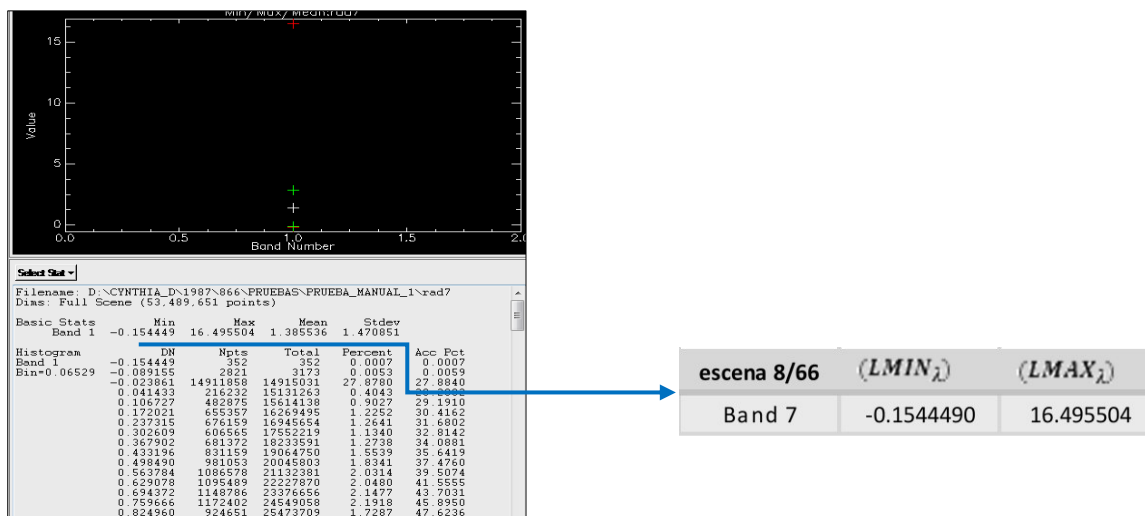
Min/Max/Mean:rad7

15
10
5
0
Value

0.0 0.5 1.0 1.5 2.0
Band Number

Select Stat

Filename: D:\CYNTHIA_D\1987\066\PRUEBAS\PRUEBA_MANUAL_1\rad7
Dims: Full Scene (53,489,651 points)

| Basic Stats | Min | Max | Mean | Stdev |
|---|---|---|---|---|
| Band 1 | -0.154449 | 16.495504 | 1.385536 | 1.470851 |

| Histogram | DN | Npts | Total | Percent | Acc Pct |
|---|---|---|---|---|---|
| Band 1 | -0.154449 | 352 | 352 | 0.0007 | 0.0007 |
| Bin=0.06529 | -0.089155 | 2821 | 3173 | 0.0053 | 0.0059 |
| | -0.023861 | 14911858 | 14915031 | 27.8780 | 27.8840 |
| | 0.041433 | 216232 | 15131263 | 0.4043 | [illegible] |
| | 0.106727 | 482875 | 15614138 | 0.9027 | 29.1910 |
| | 0.172021 | 655357 | 16269495 | 1.2252 | 30.4162 |
| | 0.237315 | 676159 | 16945654 | 1.2641 | 31.6802 |
| | 0.302609 | 606565 | 17552219 | 1.1340 | 32.8142 |
| | 0.367902 | 681372 | 18233591 | 1.2738 | 34.0881 |
| | 0.433196 | 831159 | 19064750 | 1.5539 | 35.6419 |
| | 0.498490 | 981053 | 20045803 | 1.8341 | 37.4760 |
| | 0.563784 | 1086578 | 21132381 | 2.0314 | 39.5074 |
| | 0.629078 | 1095489 | 22227870 | 2.0480 | 41.5555 |
| | 0.694372 | 1148786 | 23376656 | 2.1477 | 43.7031 |
| | 0.759666 | 1172402 | 24549058 | 2.1918 | 45.8950 |
| | 0.824960 | 924651 | 25473709 | 1.7287 | 47.6236 |

| escena 8/66 | $(LMIN_{\lambda})$ | $(LMAX_{\lambda})$ |
|---|---|---|
| Band 7 | -0.1544490 | 16.495504 |